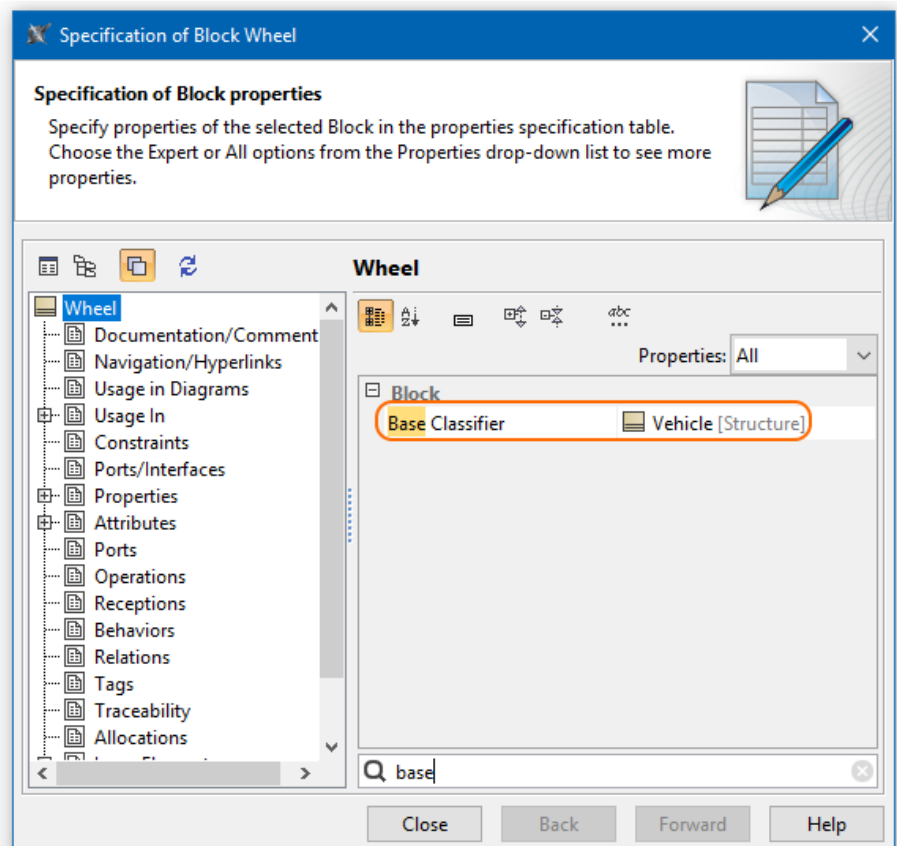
Specification of Block Wheel

Specification of Block properties

Specify properties of the selected Block in the properties specification table. Choose the Expert or All options from the Properties drop-down list to see more properties.

Wheel

Wheel
Documentation/Comment
Navigation/Hyperlinks
Usage in Diagrams
Usage In
Constraints
Ports/Interfaces
Properties
Attributes
Ports
Operations
Receptions
Behaviors
Relations
Tags
Traceability
Allocations
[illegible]

Properties: All

Block
Base Classifier | Vehicle [Structure]

base

Close | Back | Forward | Help